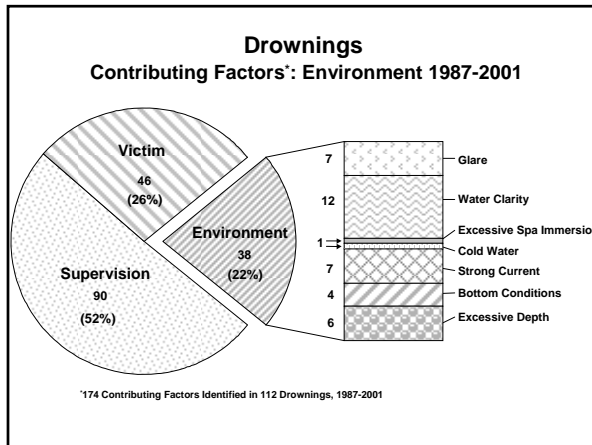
Drownings
Contributing Factors*: Environment 1987-2001

Victim
46
(26%)

Environment
38
(22%)

Supervision
90
(52%)

7
12
1
7
4
6

Glare
Water Clarity
Excessive Spa Immersio
Cold Water
Strong Current
Bottom Conditions
Excessive Depth

*174 Contributing Factors Identified in 112 Drownings, 1987-2001